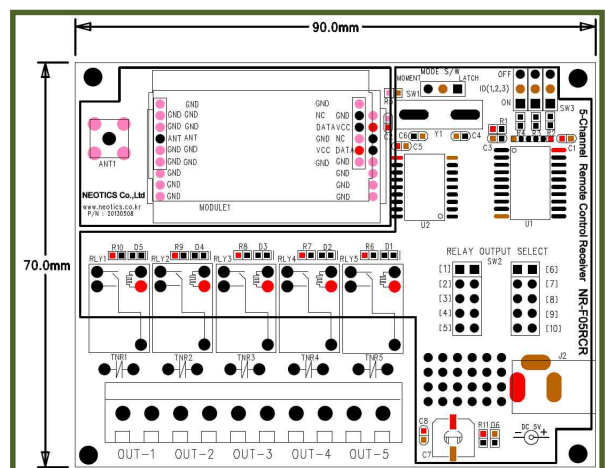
90.0mm

70.0mm

MODE S/W
MOMENT LATCH
SW1
OFF
ID(1,2,3)
ON
SW3

5-Channel Remote Control Receiver NR-F05RCR

ANT1

GND
GND GND
GND GND
ANT ANT
GND GND
GND GND
GND
GND
GND

GND
NC GND
DATA VCC
GND NC
VCC DATA
GND GND
GND
GND
GND

NEOTICS Co.,Ltd
www.neotics.co.kr
P/N : 20130308

MODULE1

R3
C2
C6
Y1
C4
C5
R1
C3
R4 R5 R7
C1
U2
U1

R10 D5
RLY1
R9 D4
RLY2
R8 D3
RLY3
R7 D2
RLY4
R6 D1
RLY5

RELAY OUTPUT SELECT
SW2
[1]
[2]
[3]
[4]
[5]
[6]
[7]
[8]
[9]
[10]

TNR1
TNR2
TNR3
TNR4
TNR5

J2

C8
R11 D6
C7
DC 5V

OUT-1
OUT-2
OUT-3
OUT-4
OUT-5